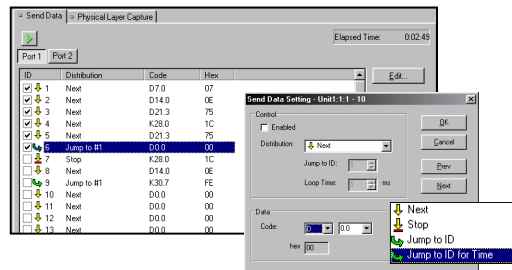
Send Data | Physical Layer Capture

Elapsed Time: 0:02:49

Port 1 | Port 2

| ID | Distribution | Code | Hex |
|---|---|---|---|
| 1 | Next | D7.0 | 07 |
| 2 | Next | D14.0 | 0E |
| 3 | Next | D21.3 | 75 |
| 4 | Next | K28.0 | 1C |
| 5 | Next | D21.3 | 75 |
| 6 | Jump to #1 | D0.0 | 00 |
| 7 | Stop | K28.0 | 1C |
| 8 | Next | D14.0 | 0E |
| 9 | Jump to #1 | K30.7 | FE |
| 10 | Next | D0.0 | 00 |
| 11 | Next | D0.0 | 00 |
| 12 | Next | D0.0 | 00 |
| 13 | Next | D0.0 | 00 |

Edit...

Send Data Setting - Unit1:1:1 - 10

Control
Enabled
Distribution: Next
Jump to ID: 1
Loop Time: 1 ms

OK
Cancel
Prev
Next

Data
Code: D 0.0
hex 00

Next
Stop
Jump to ID
Jump to ID for Time